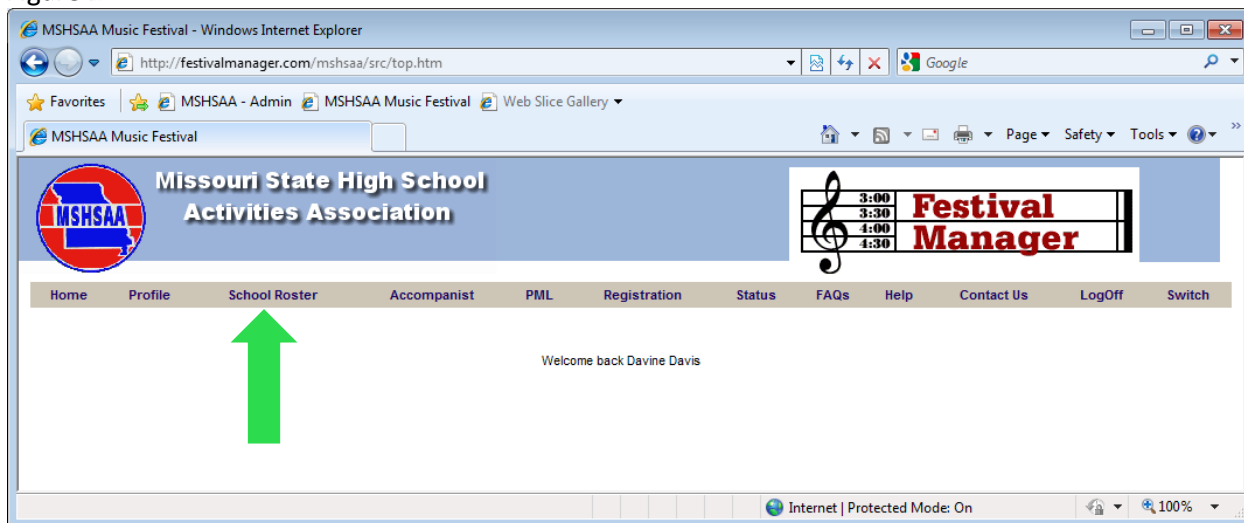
MSHSAA Music Festival - Windows Internet Explorer

http://festivalmanager.com/mshsaa/src/top.htm

Google

Favorites | MSHSAA - Admin | MSHSAA Music Festival | Web Slice Gallery

MSHSAA Music Festival

Page ▾ Safety ▾ Tools ▾

MSHSAA

Missouri State High School Activities Association

3:00
3:30
4:00
4:30
Festival Manager

Home | Profile | School Roster | Accompanist | PML | Registration | Status | FAQs | Help | Contact Us | LogOff | Switch

Welcome back Davine Davis

Internet | Protected Mode: On

100%